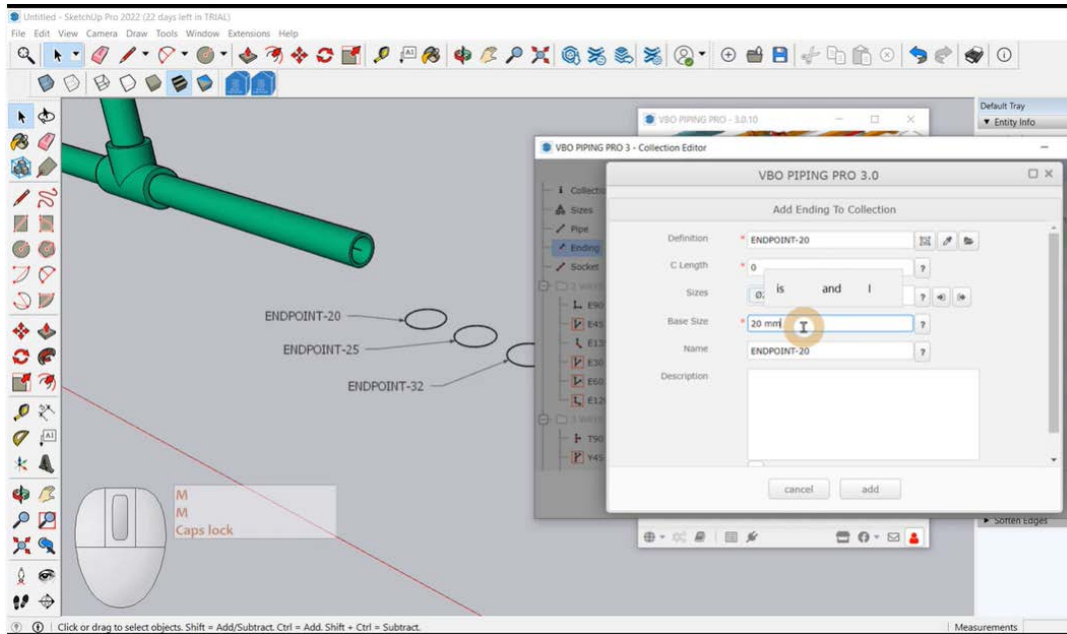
Untitled - SketchUp Pro 2022 (22 days left in TRIAL)
File Edit View Camera Draw Tools Window Extensions Help

Default Tray
▼ Entity Info

VBO PIPING PRO - 3.0.10
VBO PIPING PRO 3 - Collection Editor

Collection
Sizes
Pipe
Ending
Socket
E90
E45
E135
E30
E60
E120
T90
Y45

VBO PIPING PRO 3.0
Add Ending To Collection

Definition * ENDPOINT-20
C Length * 0 ?
Sizes Ø2 is and I ?
Base Size * 20 mm ?
Name ENDPOINT-20 ?
Description

cancel add

ENDPOINT-20
ENDPOINT-25
ENDPOINT-32

M
M
Caps lock

► Soften Edges

Click or drag to select objects. Shift = Add/Subtract. Ctrl = Add. Shift + Ctrl = Subtract.
Measurements